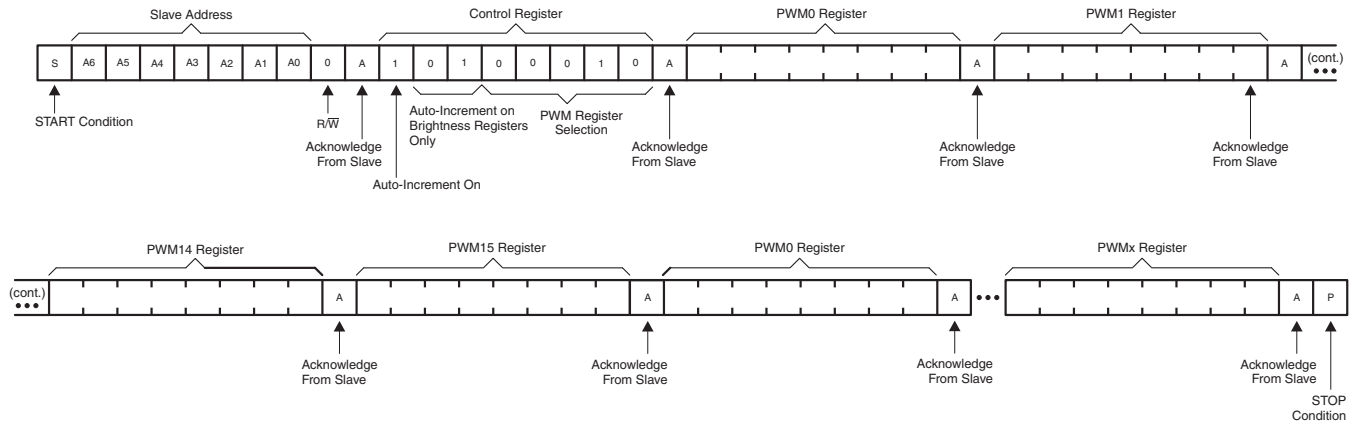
Slave Address

Control Register

PWM0 Register

PWM1 Register

| S | A6 | A5 | A4 | A3 | A2 | A1 | A0 | 0 | A | 1 | 0 | 1 | 0 | 0 | 0 | 1 | 0 | A | | A | | A |
|---|---|---|---|---|---|---|---|---|---|---|---|---|---|---|---|---|---|---|---|---|---|---|

(cont.)
•••

START Condition

$R/\overline{W}$

Acknowledge From Slave

Auto-Increment On

Auto-Increment on Brightness Registers Only

PWM Register Selection

Acknowledge From Slave

Acknowledge From Slave

Acknowledge From Slave

PWM14 Register

PWM15 Register

PWM0 Register

PWMx Register

(cont.)
•••

| | A | | A | | A | ••• | | A | P |
|---|---|---|---|---|---|---|---|---|---|

Acknowledge From Slave

Acknowledge From Slave

Acknowledge From Slave

Acknowledge From Slave

STOP Condition